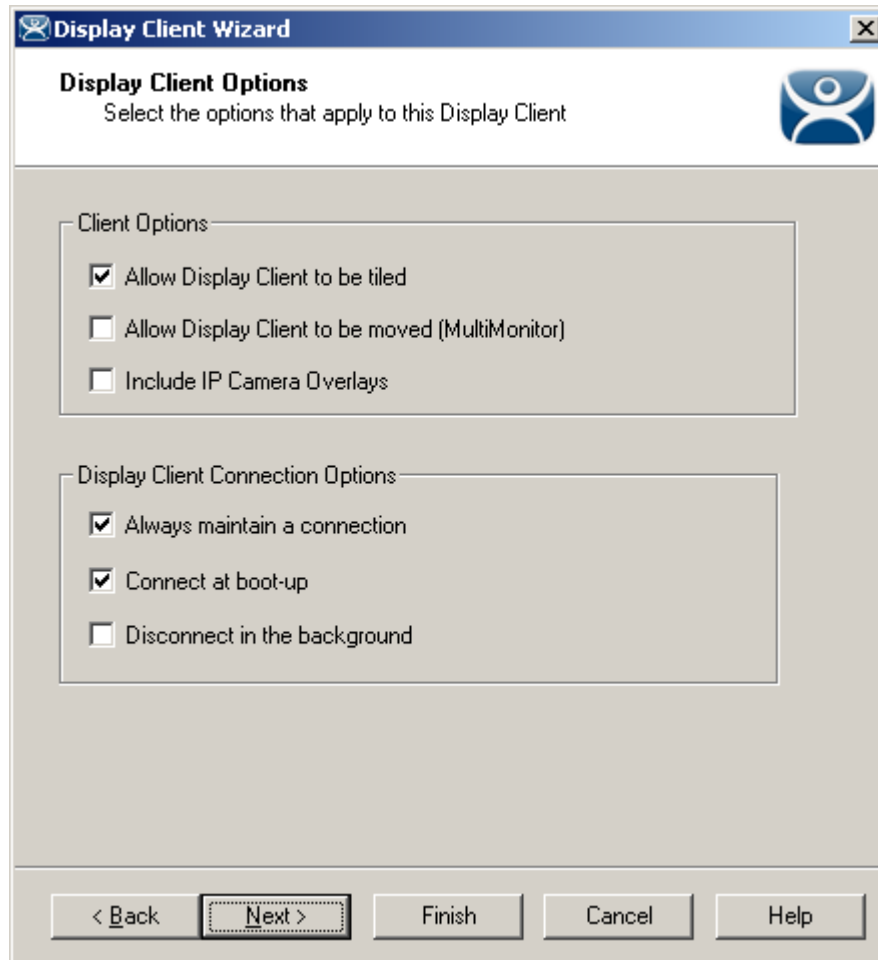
Display Client Wizard

Display Client Options
Select the options that apply to this Display Client

Client Options

Allow Display Client to be tiled

Allow Display Client to be moved (MultiMonitor)

Include IP Camera Overlays

Display Client Connection Options

Always maintain a connection

Connect at boot-up

Disconnect in the background

< Back | Next > | Finish | Cancel | Help